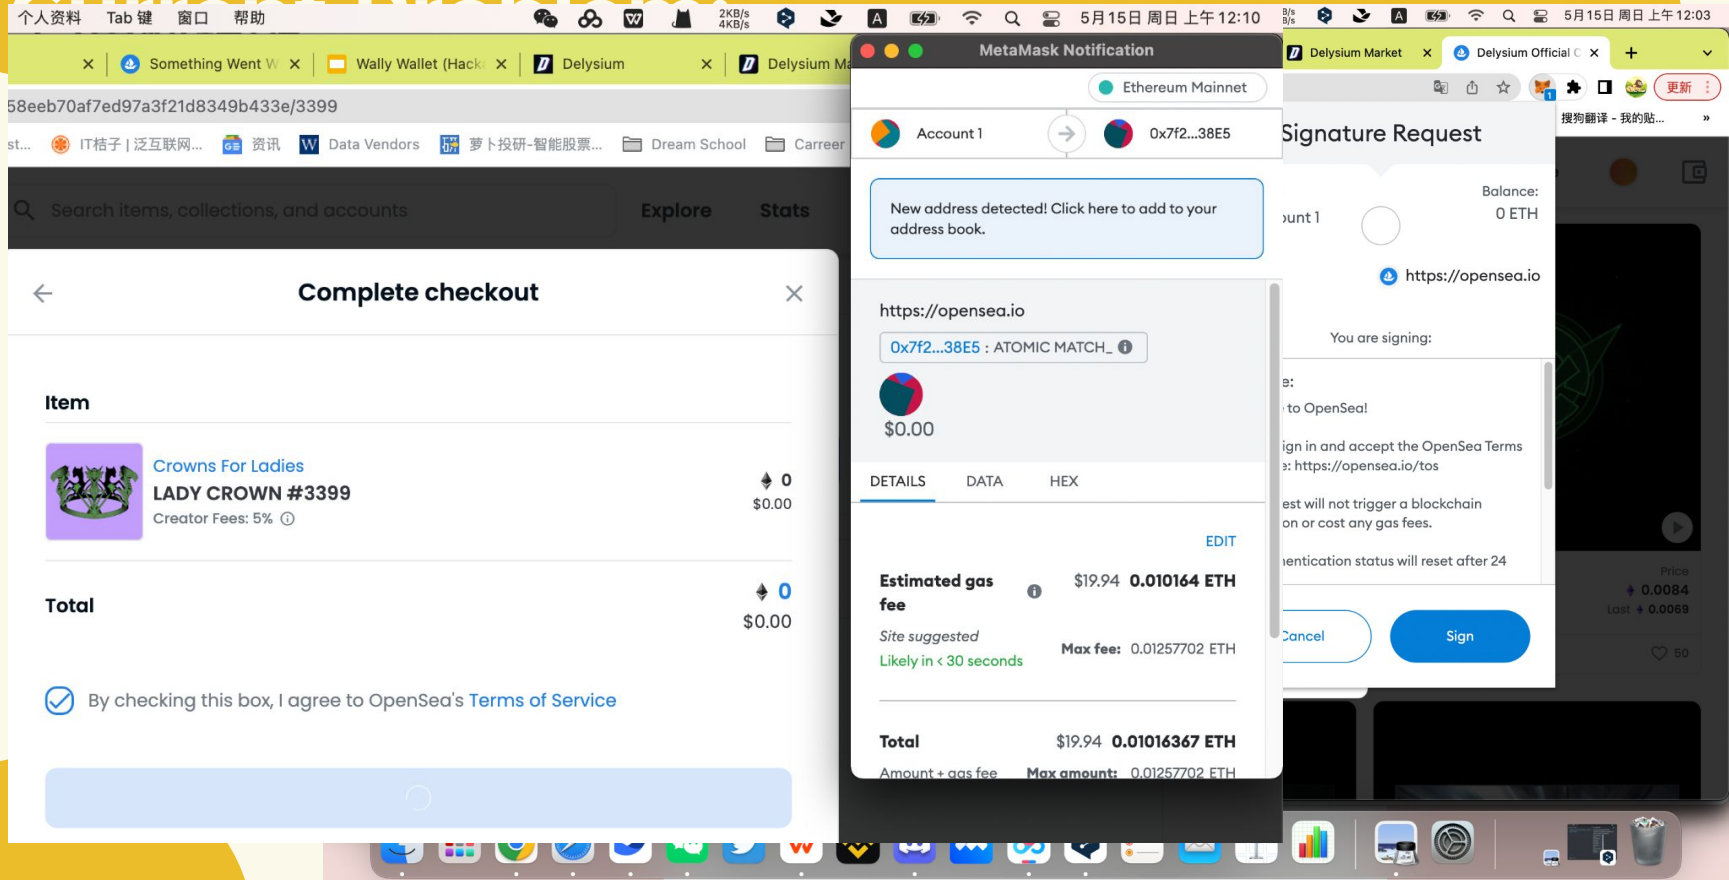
个人资料 Tab 键 窗口 帮助 2KB/s 4KB/s 5月15日 周日 上午 12:10

Something Went W | Wally Wallet (Hack | Delysium | Delysium M

58eeb70af7ed97a3f21d8349b433e/3399

st... IT桔子 | 泛互联网... 资讯 Data Vendors 萝卜投研-智能股票... Dream School Carreer

Search items, collections, and accounts Explore Stats

Complete checkout

Item

Crowns For Ladies
LADY CROWN #3399
Creator Fees: 5%
0
$0.00

Total
0
$0.00

By checking this box, I agree to OpenSea's Terms of Service

MetaMask Notification

Ethereum Mainnet

Account 1 0x7f2...38E5

New address detected! Click here to add to your address book.

https://opensea.io

0x7f2...38E5 : ATOMIC MATCH_

$0.00

DETAILS DATA HEX

EDIT

Estimated gas fee $19.94 0.010164 ETH

Site suggested
Likely in < 30 seconds
Max fee: 0.01257702 ETH

Total $19.94 0.01016367 ETH
Amount + gas fee Max amount: 0.01257702 ETH

5月15日 周日 上午 12:03

Delysium Market | Delysium Official C

更新

搜狗翻译 - 我的贴...

Signature Request

Balance:
0 ETH
ount 1

https://opensea.io

You are signing:

e:
to OpenSea!

ign in and accept the OpenSea Terms
: https://opensea.io/tos

est will not trigger a blockchain
on or cost any gas fees.

entication status will reset after 24

Cancel Sign

Price
0.0084
Last 0.0069
50